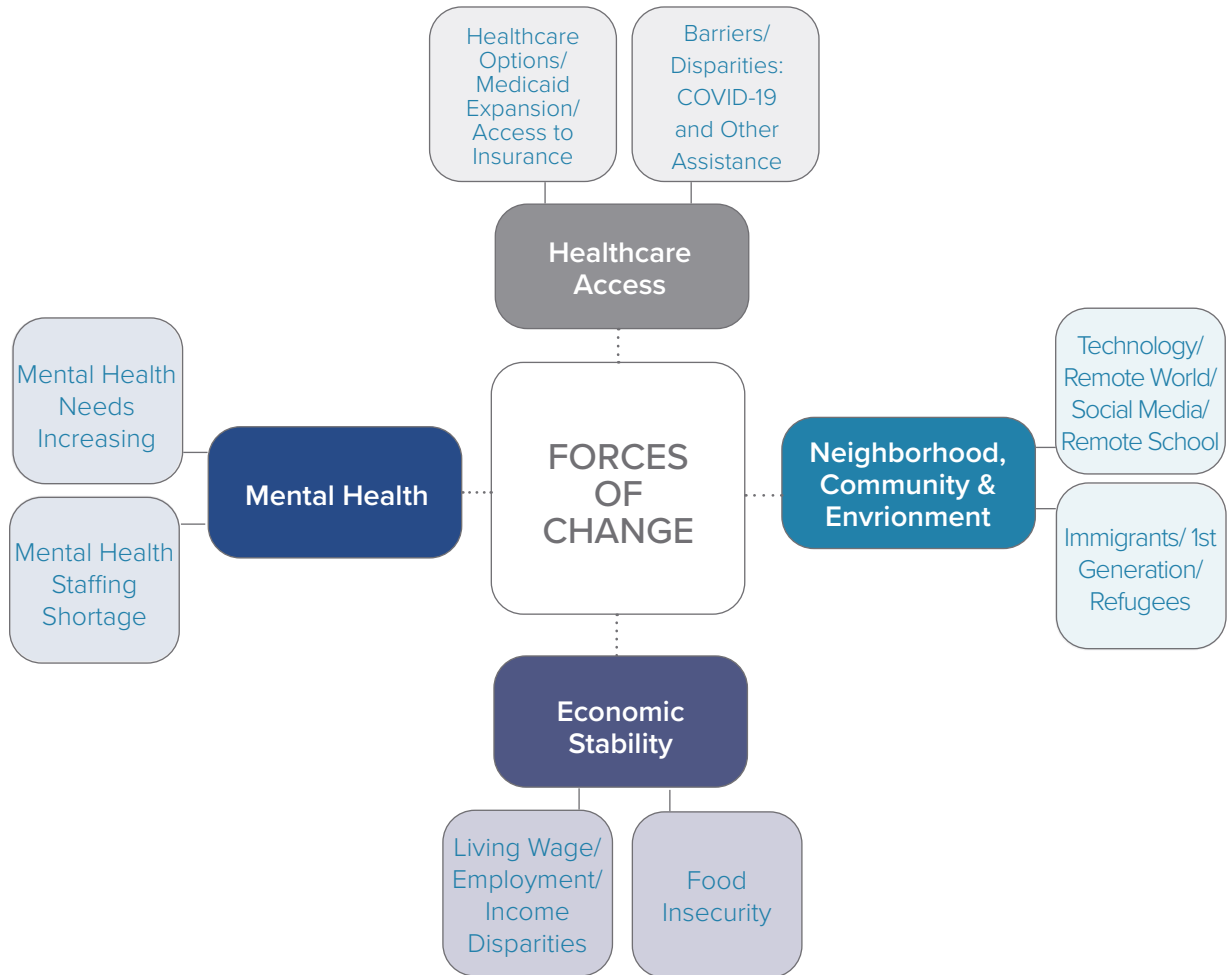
Healthcare Options/ Medicaid Expansion/ Access to Insurance

Barriers/ Disparities: COVID-19 and Other Assistance

Healthcare Access

Mental Health Needs Increasing

Mental Health Staffing Shortage

Mental Health

FORCES OF CHANGE

Technology/ Remote World/ Social Media/ Remote School

Neighborhood, Community & Envrionment

Immigrants/ 1st Generation/ Refugees

Economic Stability

Living Wage/ Employment/ Income Disparities

Food Insecurity